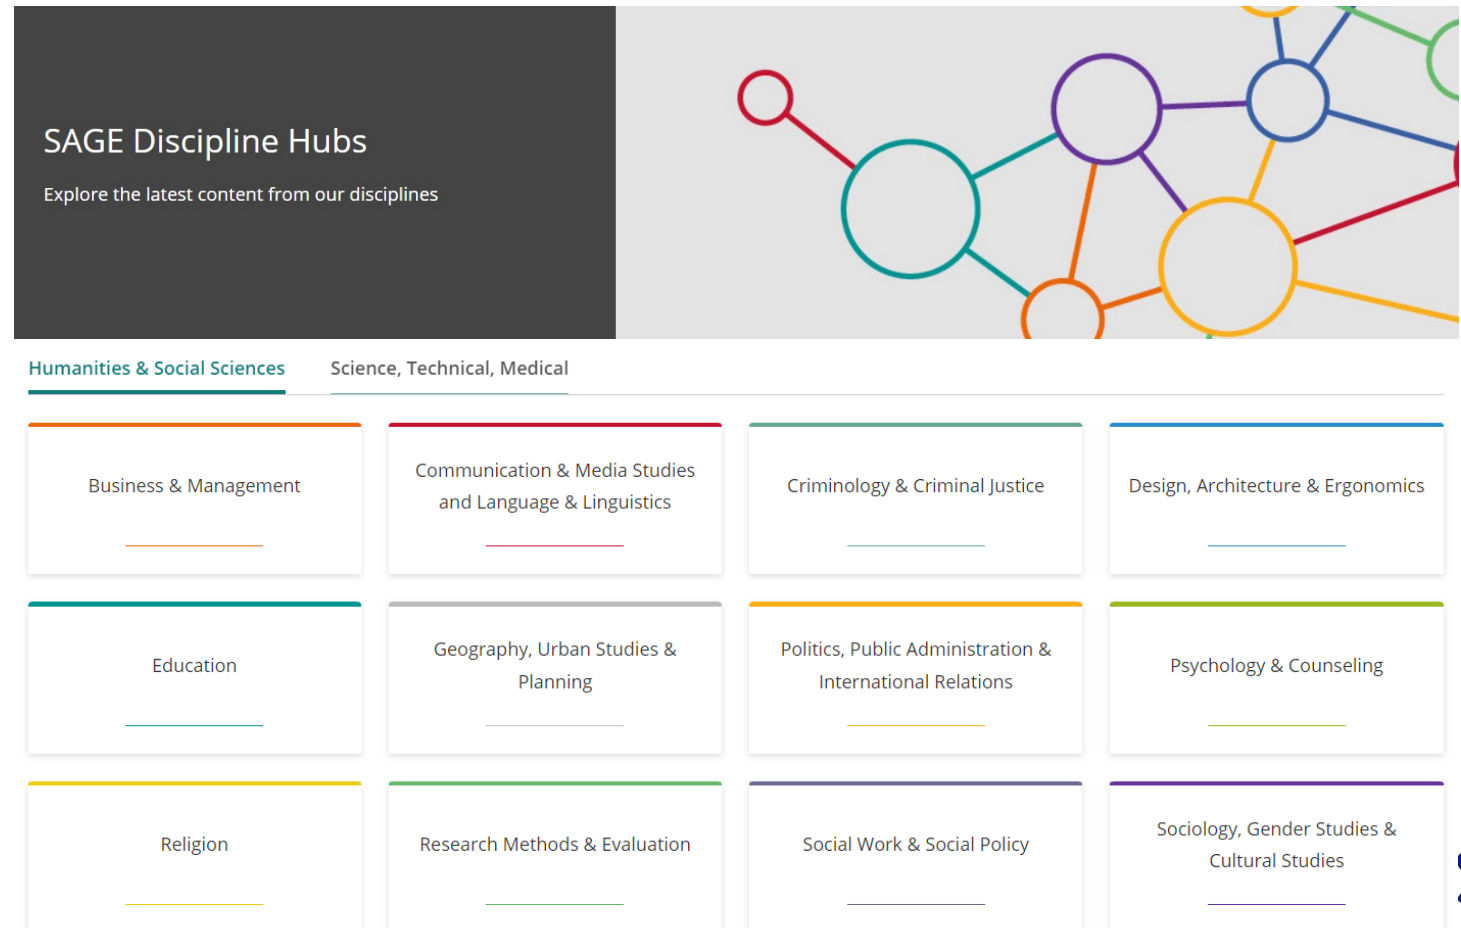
SAGE Discipline Hubs

Explore the latest content from our disciplines

Humanities & Social Sciences

Science, Technical, Medical

Business & Management

Communication & Media Studies and Language & Linguistics

Criminology & Criminal Justice

Design, Architecture & Ergonomics

Education

Geography, Urban Studies & Planning

Politics, Public Administration & International Relations

Psychology & Counseling

Religion

Research Methods & Evaluation

Social Work & Social Policy

Sociology, Gender Studies & Cultural Studies